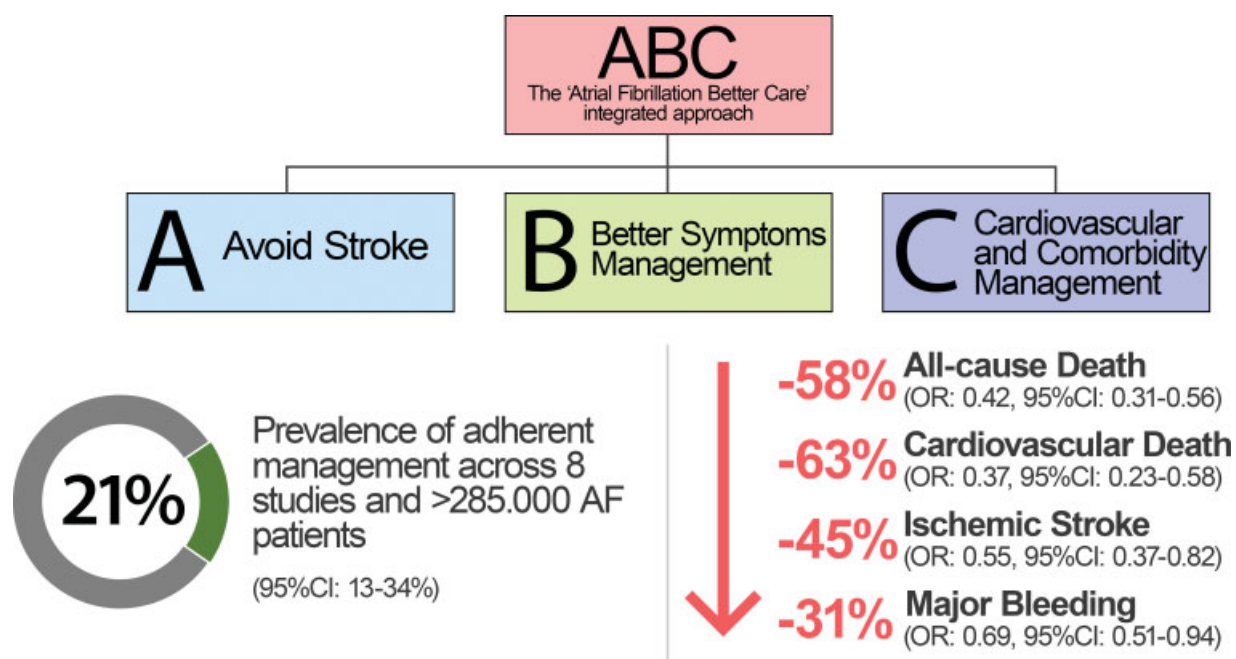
ABC
The 'Atrial Fibrillation Better Care' integrated approach

A Avoid Stroke

B Better Symptoms Management

C Cardiovascular and Comorbidity Management

21%

Prevalence of adherent management across 8 studies and >285.000 AF patients

(95%CI: 13-34%)

-58% All-cause Death
(OR: 0.42, 95%CI: 0.31-0.56)

-63% Cardiovascular Death
(OR: 0.37, 95%CI: 0.23-0.58)

-45% Ischemic Stroke
(OR: 0.55, 95%CI: 0.37-0.82)

-31% Major Bleeding
(OR: 0.69, 95%CI: 0.51-0.94)